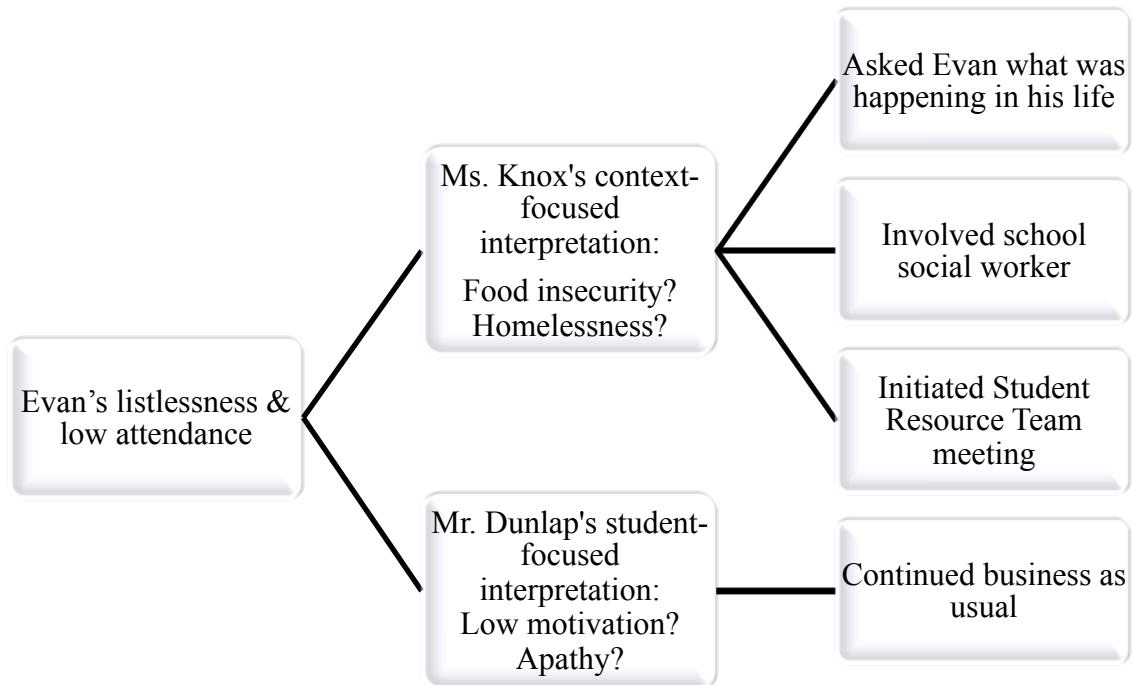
Evan’s listlessness & low attendance

Ms. Knox's context-focused interpretation:

Food insecurity? Homelessness?

Asked Evan what was happening in his life

Involved school social worker

Initiated Student Resource Team meeting

Mr. Dunlap's student-focused interpretation: Low motivation? Apathy?

Continued business as usual